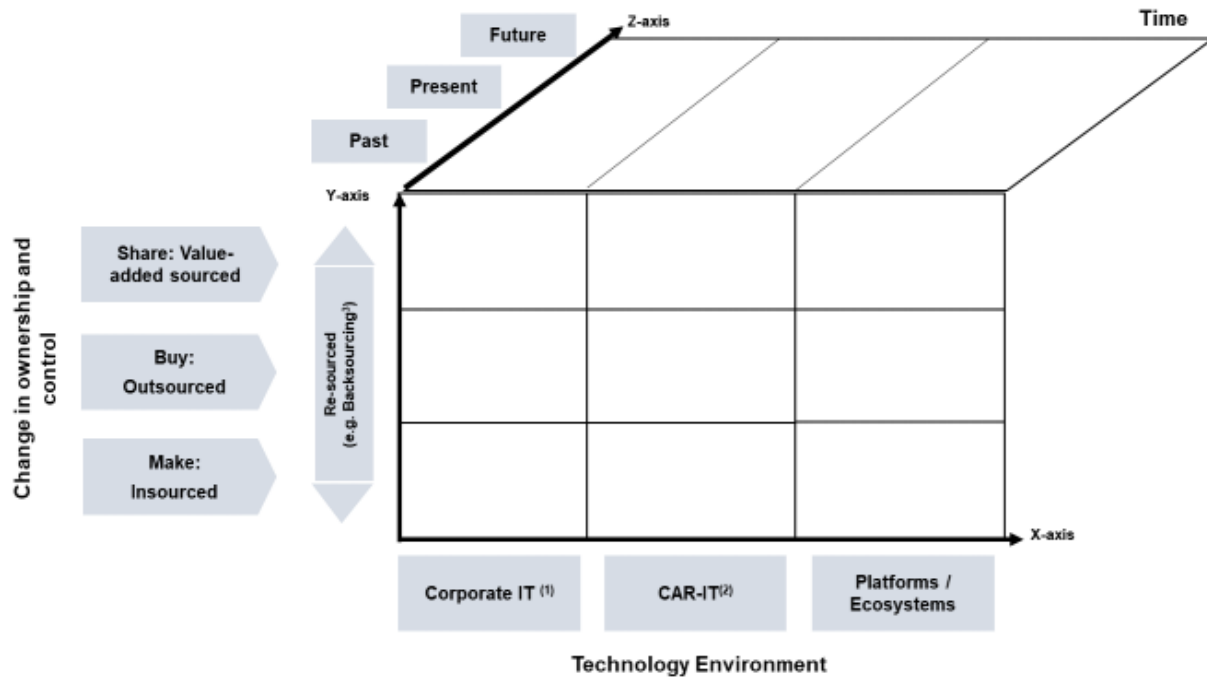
Future

Z-axis

Time

Present

Past

Y-axis

Change in ownership and control

Share: Value-added sourced

Buy: Outsourced

Make: Insourced

Re-sourced (e.g. Backsourcing$^{3}$)

X-axis

Corporate IT $^{(1)}$

CAR-IT$^{(2)}$

Platforms / Ecosystems

Technology Environment